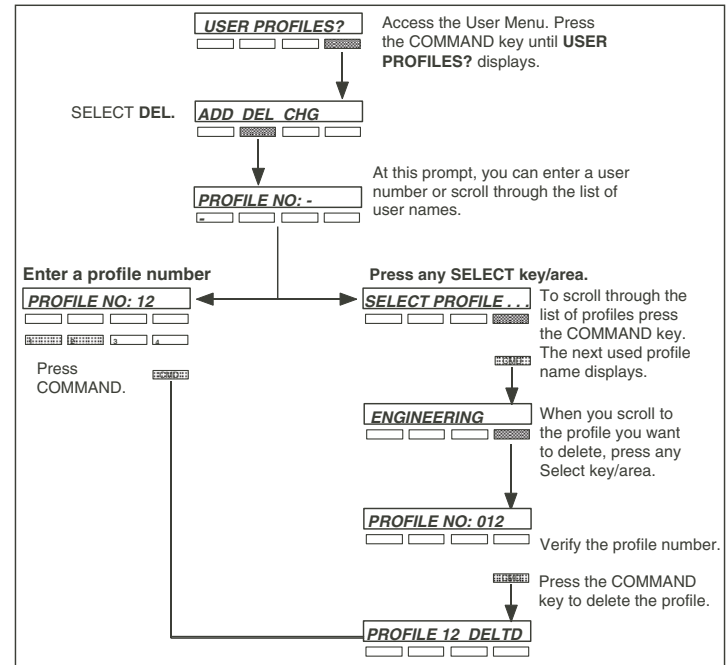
USER PROFILES?

Access the User Menu. Press the COMMAND key until **USER PROFILES?** displays.

SELECT **DEL.**

ADD DEL CHG

At this prompt, you can enter a user number or scroll through the list of user names.

PROFILE NO: -

-

**Enter a profile number**

PROFILE NO: 12

1 2 3 4

Press COMMAND.

CMD

**Press any SELECT key/area.**

SELECT PROFILE . . .

To scroll through the list of profiles press the COMMAND key. The next used profile name displays.

CMD

ENGINEERING

When you scroll to the profile you want to delete, press any Select key/area.

PROFILE NO: 012

Verify the profile number.

CMD

Press the COMMAND key to delete the profile.

PROFILE 12 DELTD